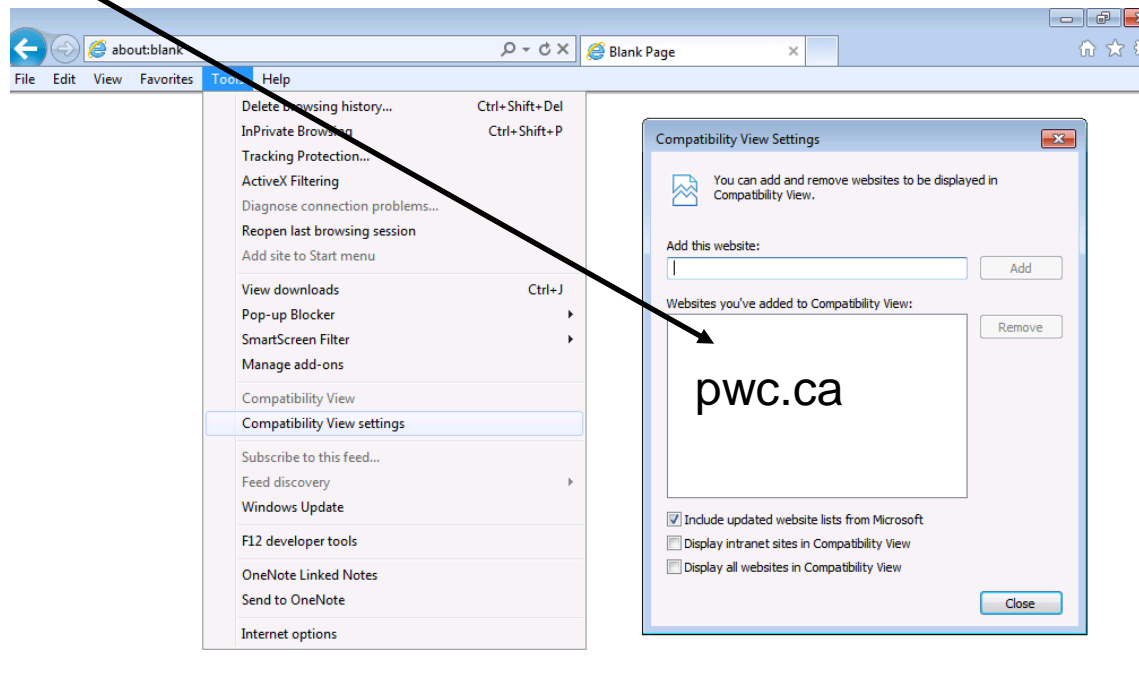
about:blank

Blank Page

File Edit View Favorites Tools Help

Delete browsing history... Ctrl+Shift+Del
InPrivate Browsing Ctrl+Shift+P
Tracking Protection...
ActiveX Filtering
Diagnose connection problems...
Reopen last browsing session
Add site to Start menu

View downloads Ctrl+J
Pop-up Blocker
SmartScreen Filter
Manage add-ons

Compatibility View
Compatibility View settings

Subscribe to this feed...
Feed discovery
Windows Update

F12 developer tools

OneNote Linked Notes
Send to OneNote

Internet options

Compatibility View Settings

You can add and remove websites to be displayed in Compatibility View.

Add this website:

Add

Websites you've added to Compatibility View:

Remove

pwc.ca

Include updated website lists from Microsoft
Display intranet sites in Compatibility View
Display all websites in Compatibility View

Close